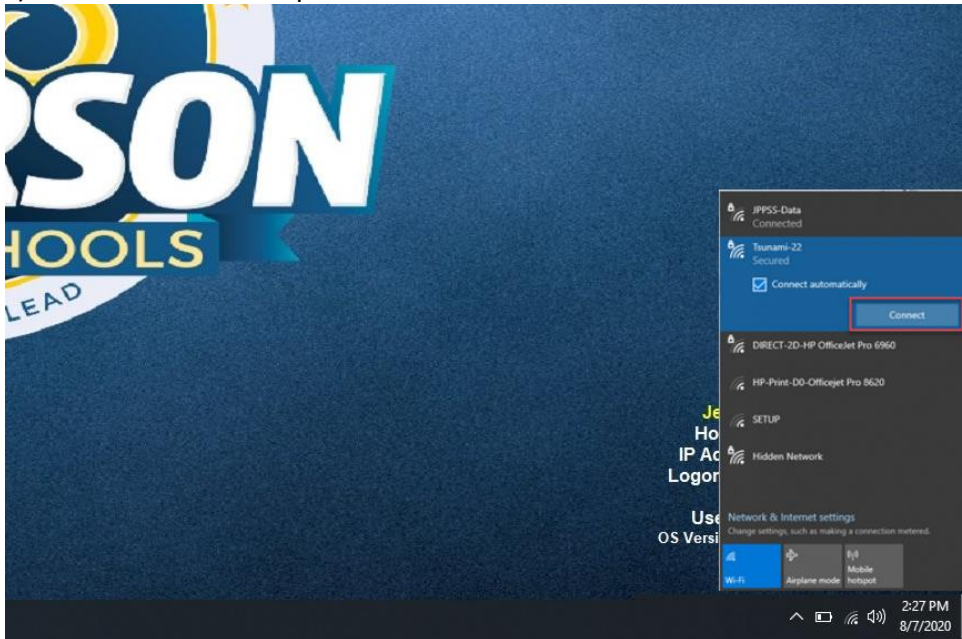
RSON
HOOLS
LEAD

JPPSS-Data
Connected

Tsunami-22
Secured

Connect automatically

Connect

DIRECT-2D-HP OfficeJet Pro 6960

HP-Print-D0-Officejet Pro 8620

SETUP

Hidden Network

Je
Ho
IP Ad
Logon

Use
OS Versi

Network & Internet settings
Change settings, such as making a connection metered.

Wi-Fi

Airplane mode

Mobile hotspot

2:27 PM
8/7/2020